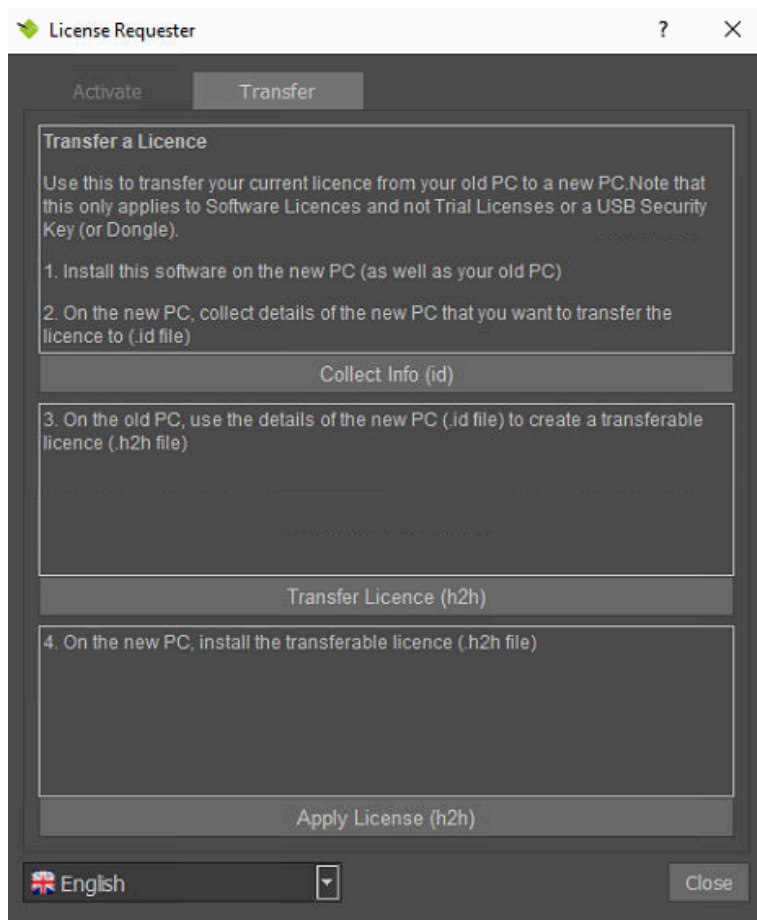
License Requester

?

×

Activate

Transfer

Transfer a Licence

Use this to transfer your current licence from your old PC to a new PC.Note that this only applies to Software Licences and not Trial Licenses or a USB Security Key (or Dongle).

1. Install this software on the new PC (as well as your old PC)

2. On the new PC, collect details of the new PC that you want to transfer the licence to (.id file)

Collect Info (id)

3. On the old PC, use the details of the new PC (.id file) to create a transferable licence (.h2h file)

Transfer Licence (h2h)

4. On the new PC, install the transferable licence (.h2h file)

Apply License (h2h)

English

Close